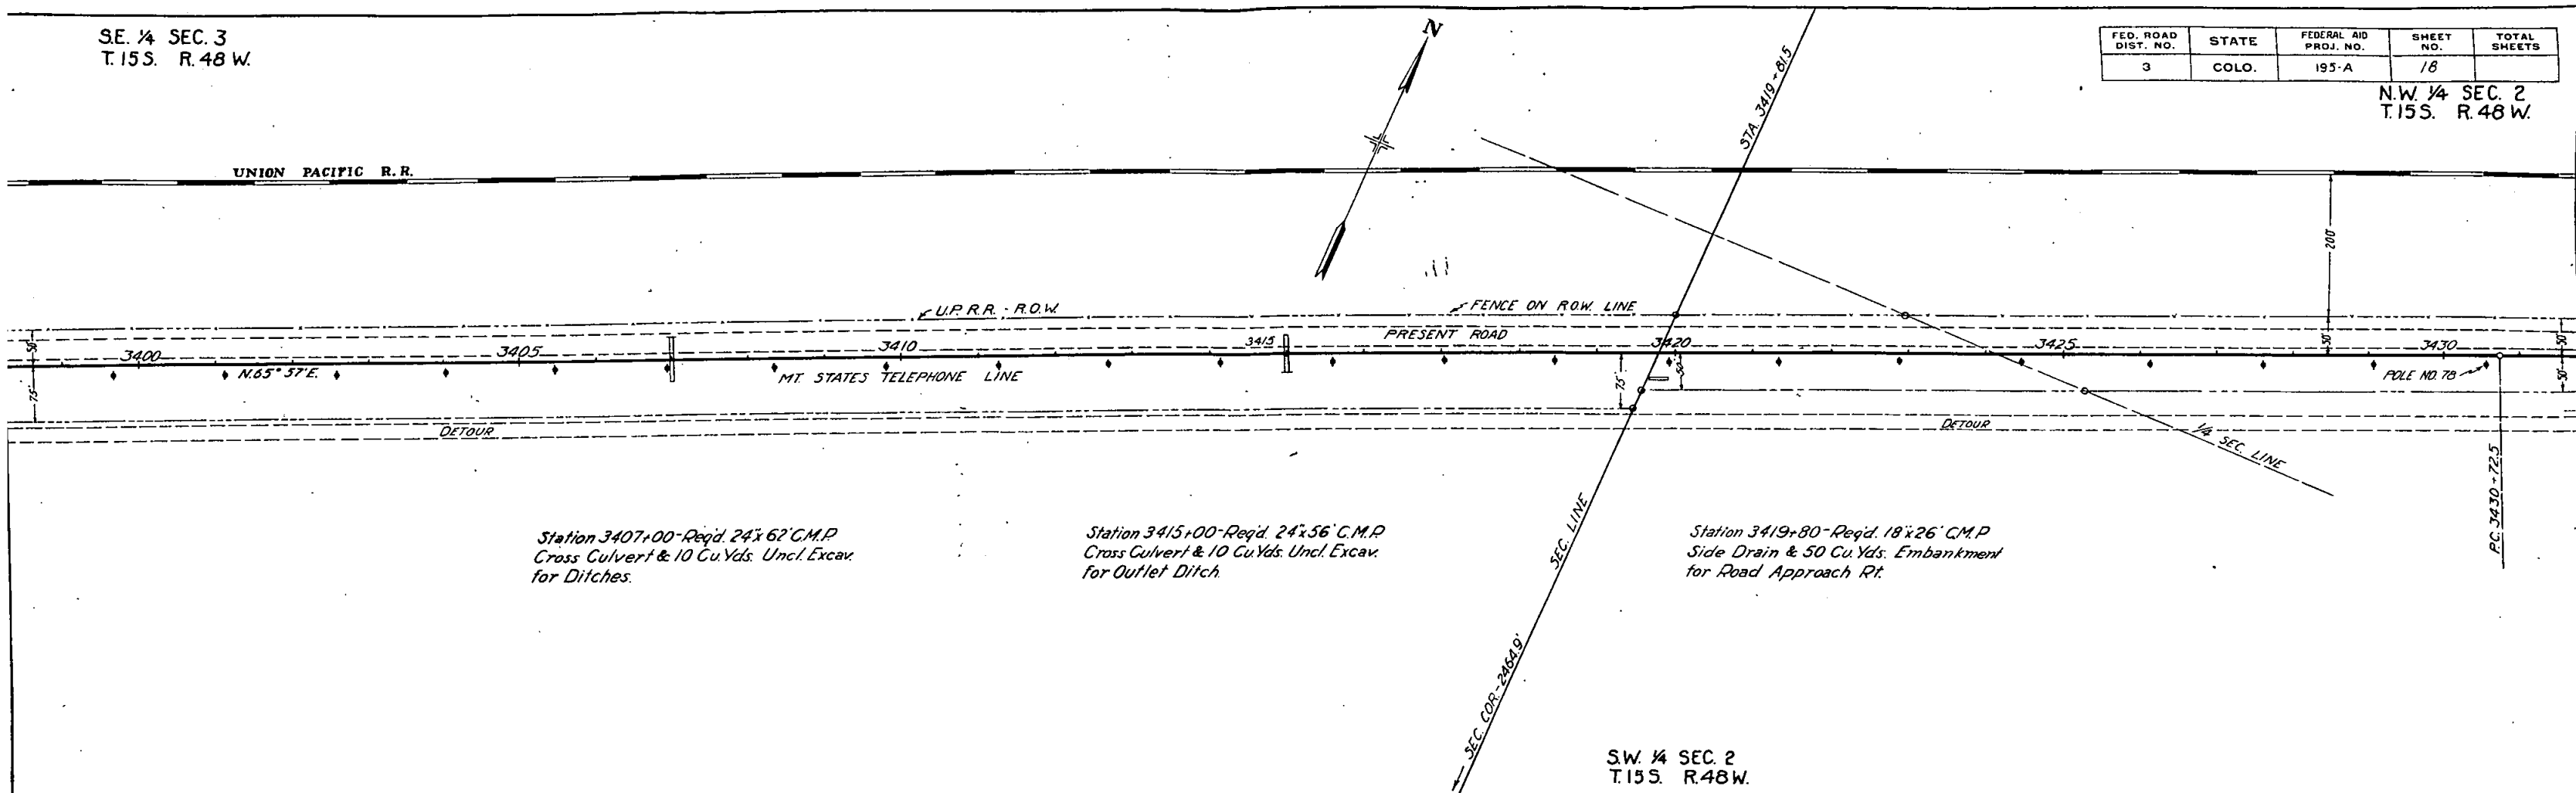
S.E. ¼ SEC. 3
T. 15 S. R. 48 W.

| FED. ROAD DIST. NO. | STATE | FEDERAL AID PROJ. NO. | SHEET NO. | TOTAL SHEETS |
|---|---|---|---|---|
| 3 | COLO. | 195-A | 18 | |

N.W. ¼ SEC. 2
T. 15 S. R. 48 W.

N

STA. 3419+61.5

UNION PACIFIC R.R.

200

U.P. R.R. - R.O.W.

FENCE ON R.O.W. LINE

PRESENT ROAD

50

75

3400

3405

3410

3415

3420

3425

3430

50

50

50

75

N. 65° 57' E.

MT. STATES TELEPHONE LINE

POLE NO. 78

DETOUR

DETOUR

¼ SEC. LINE

P.C. 3430+72.5

Station 3407+00-Req'd. 24"x 62' C.M.P. Cross Culvert & 10 Cu. Yds. Uncl. Excav. for Ditches.

Station 3415+00-Req'd. 24"x 56' C.M.P. Cross Culvert & 10 Cu. Yds. Uncl. Excav. for Outlet Ditch.

SEC. LINE

Station 3419+80-Req'd. 18"x 26' C.M.P. Side Drain & 50 Cu. Yds. Embankment for Road Approach Rt.

SEC. COR.-2464.9'

S.W. ¼ SEC. 2
T. 15 S. R. 48 W.